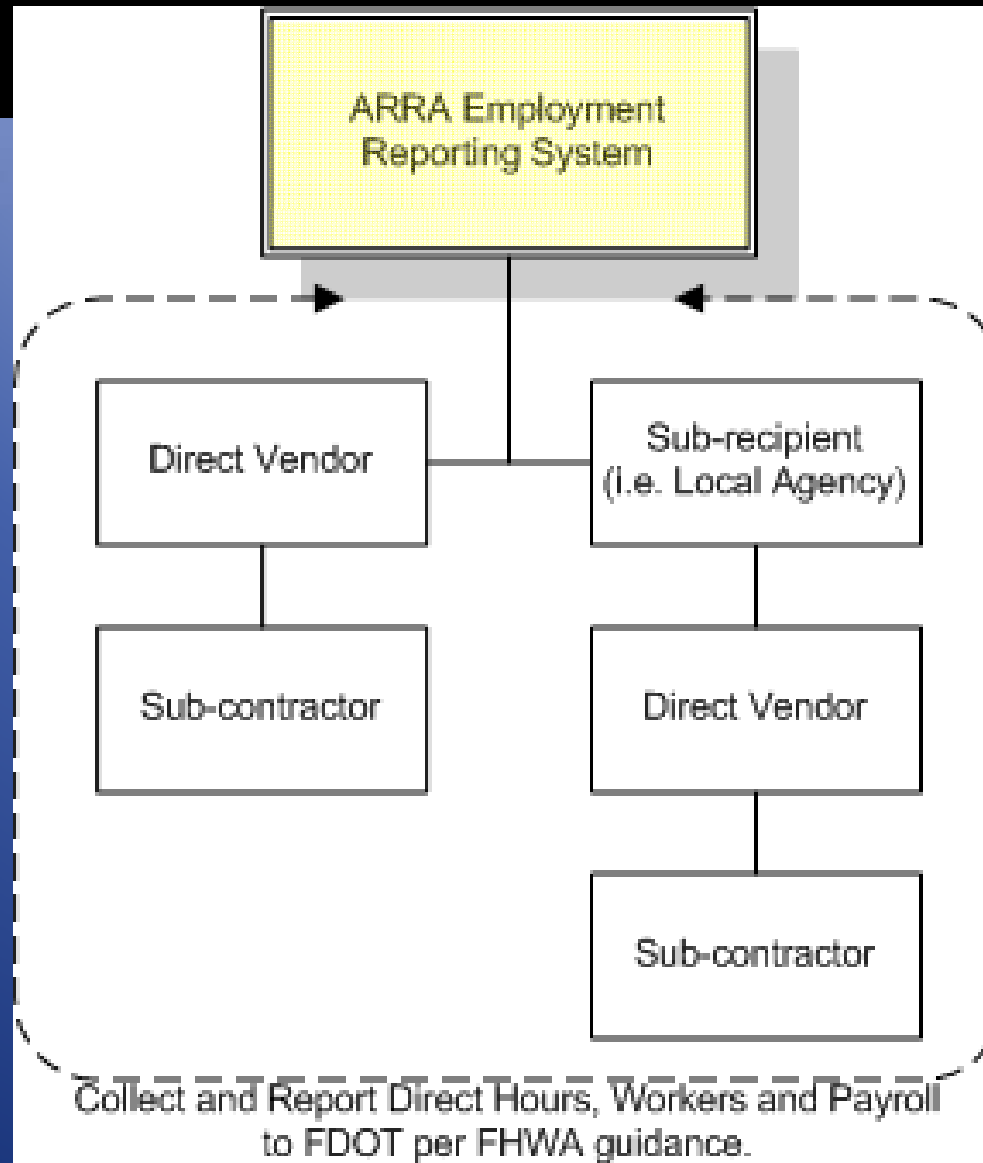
ARRA Employment Reporting System

Direct Vendor

Sub-contractor

Sub-recipient (i.e. Local Agency)

Direct Vendor

Sub-contractor

Collect and Report Direct Hours, Workers and Payroll to FDOT per FHWA guidance.